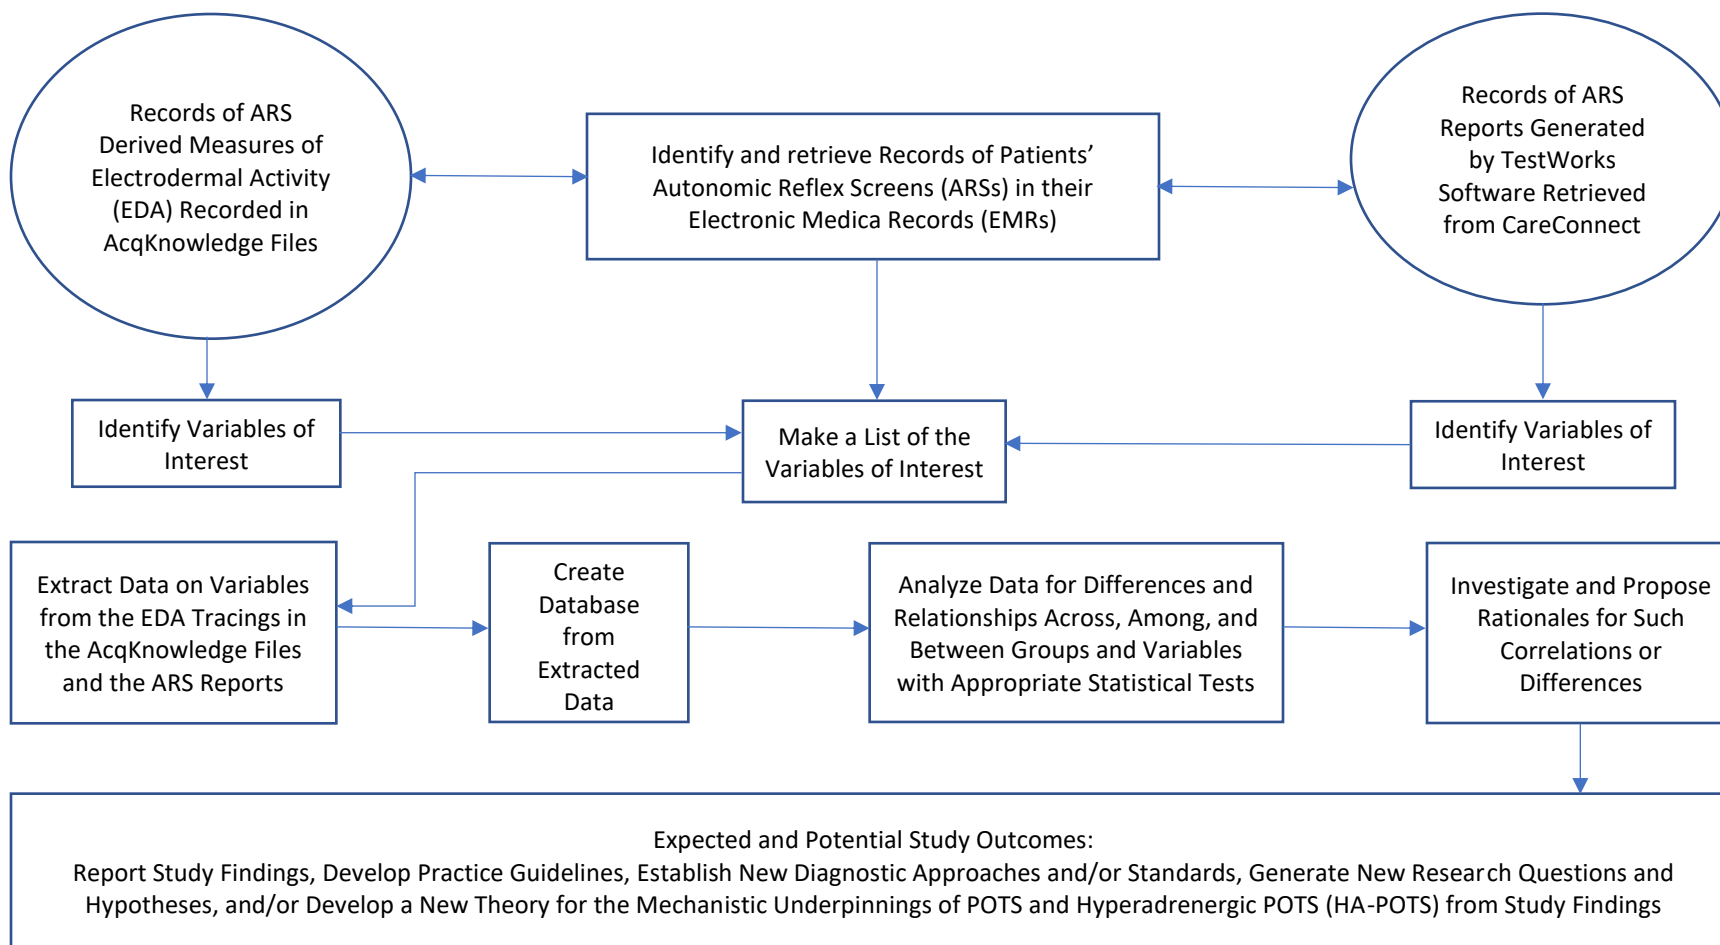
Records of ARS Derived Measures of Electrodermal Activity (EDA) Recorded in AcqKnowledge Files

Identify and retrieve Records of Patients' Autonomic Reflex Screens (ARSs) in their Electronic Medica Records (EMRs)

Records of ARS Reports Generated by TestWorks Software Retrieved from CareConnect

Identify Variables of Interest

Make a List of the Variables of Interest

Identify Variables of Interest

Extract Data on Variables from the EDA Tracings in the AcqKnowledge Files and the ARS Reports

Create Database from Extracted Data

Analyze Data for Differences and Relationships Across, Among, and Between Groups and Variables with Appropriate Statistical Tests

Investigate and Propose Rationales for Such Correlations or Differences

Expected and Potential Study Outcomes:
Report Study Findings, Develop Practice Guidelines, Establish New Diagnostic Approaches and/or Standards, Generate New Research Questions and Hypotheses, and/or Develop a New Theory for the Mechanistic Underpinnings of POTS and Hyperadrenergic POTS (HA-POTS) from Study Findings